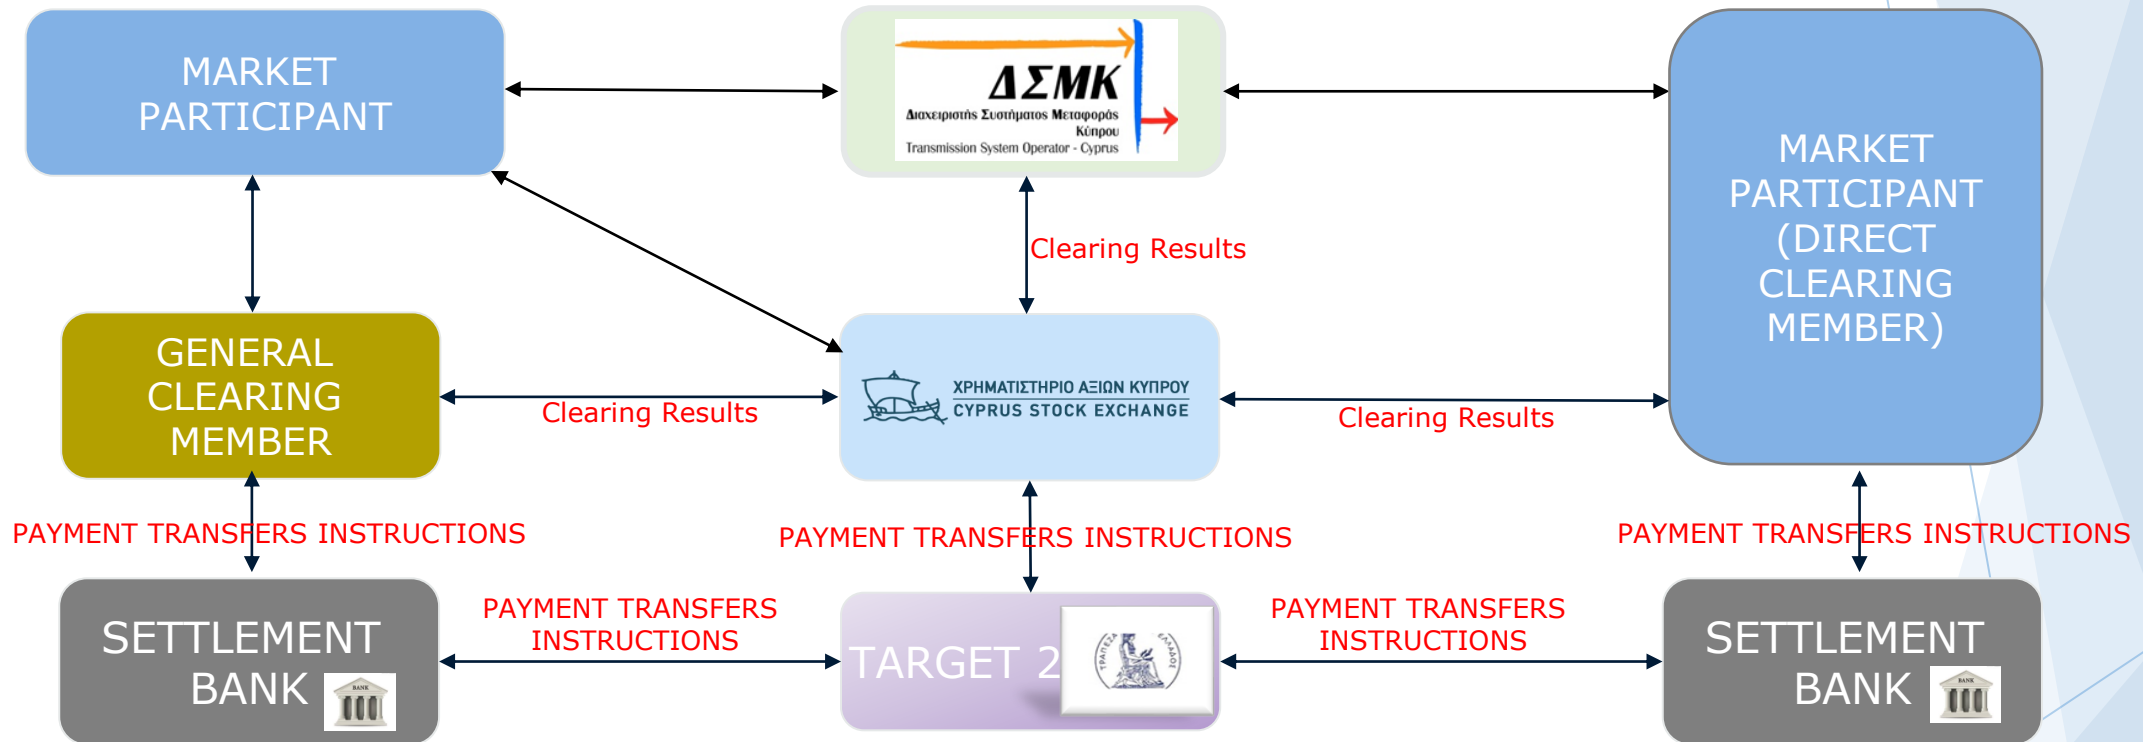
MARKET PARTICIPANT

ΔΣΜΚ
Διαχειριστής Συστήματος Μεταφοράς Κύπρου
Transmission System Operator - Cyprus

MARKET PARTICIPANT (DIRECT CLEARING MEMBER)

Clearing Results

GENERAL CLEARING MEMBER

Clearing Results

ΧΡΗΜΑΤΙΣΤΗΡΙΟ ΑΞΙΩΝ ΚΥΠΡΟΥ
CYPRUS STOCK EXCHANGE

Clearing Results

PAYMENT TRANSFERS INSTRUCTIONS

PAYMENT TRANSFERS INSTRUCTIONS

PAYMENT TRANSFERS INSTRUCTIONS

SETTLEMENT BANK

BANK

PAYMENT TRANSFERS INSTRUCTIONS

TARGET 2

ΤΡΑΠΕΖΑ ΕΛΛΑΔΟΣ

PAYMENT TRANSFERS INSTRUCTIONS

SETTLEMENT BANK

BANK